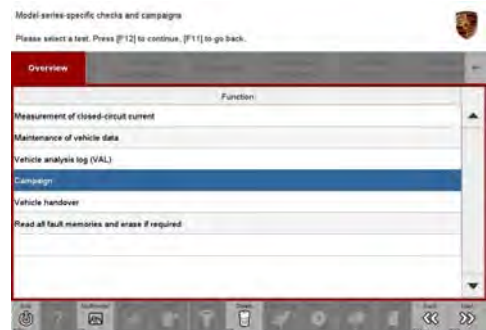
Model-series-specific checks and campaigns

Please select a test. Press [F12] to continue, [F11] to go back.

Overview

Function

Measurement of closed-circuit current

Maintenance of vehicle data

Vehicle analysis log (VAL)

Campaign

Vehicle handover

Read all fault memories and erase if required